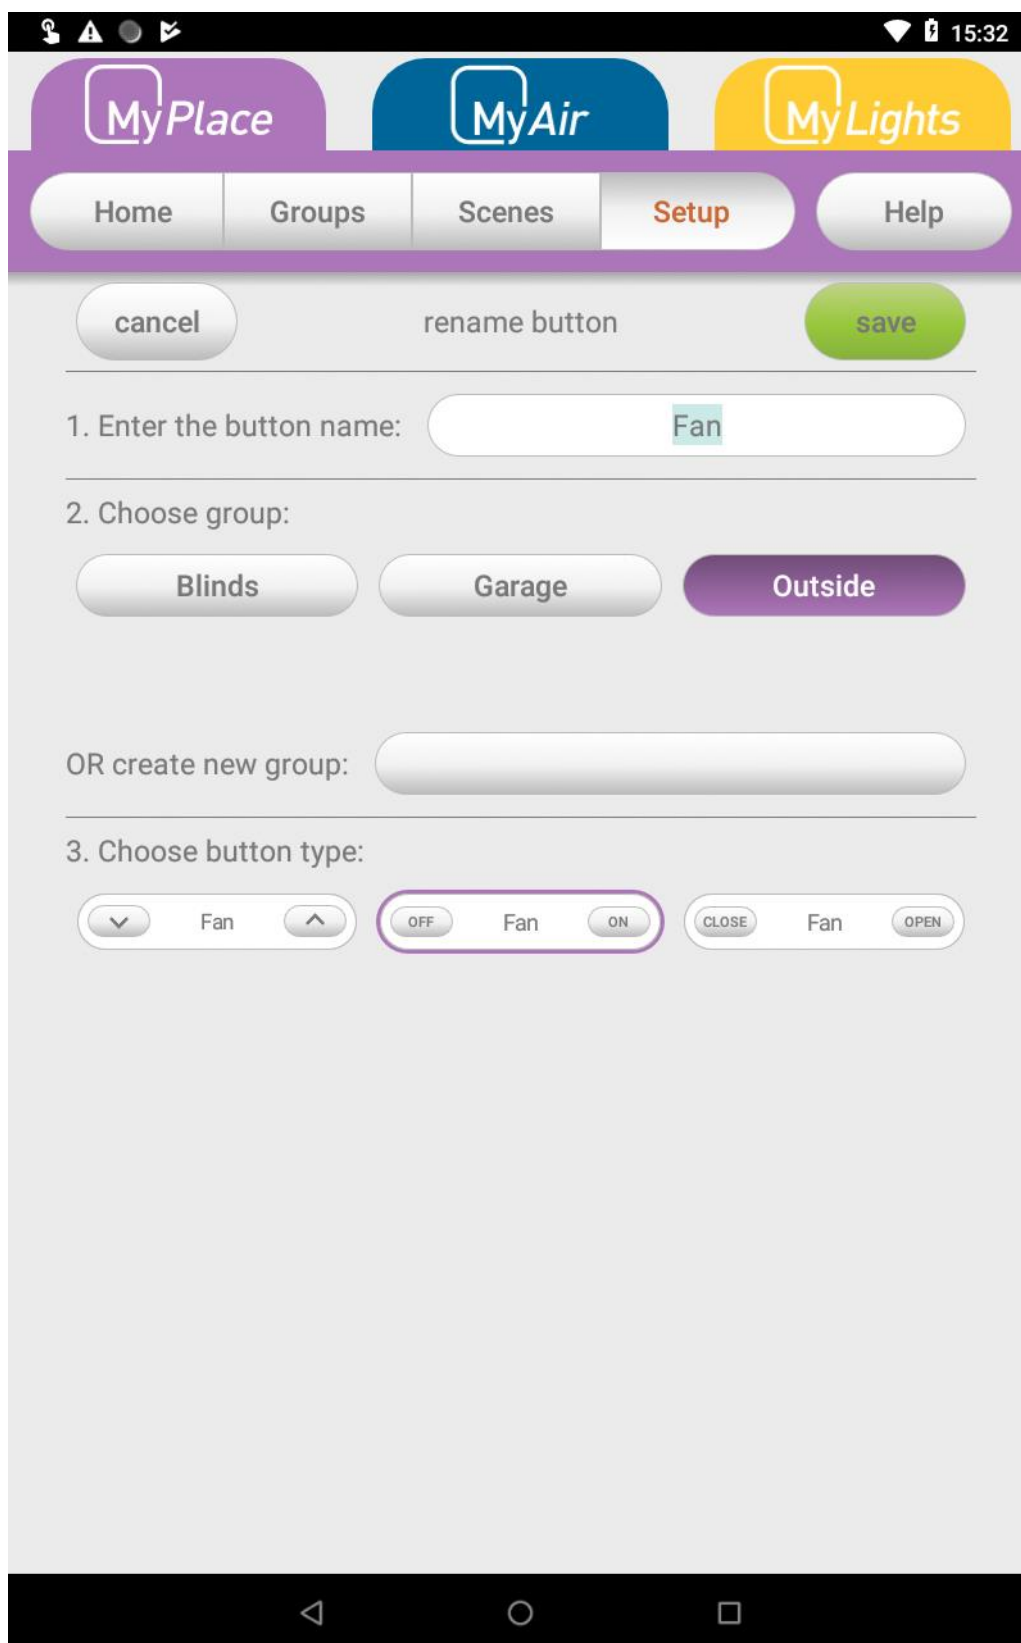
15:32

MyPlace MyAir MyLights

Home Groups Scenes Setup Help

cancel rename button save

1. Enter the button name: Fan

2. Choose group:

Blinds Garage Outside

OR create new group:

3. Choose button type:

Fan

OFF Fan ON

CLOSE Fan OPEN